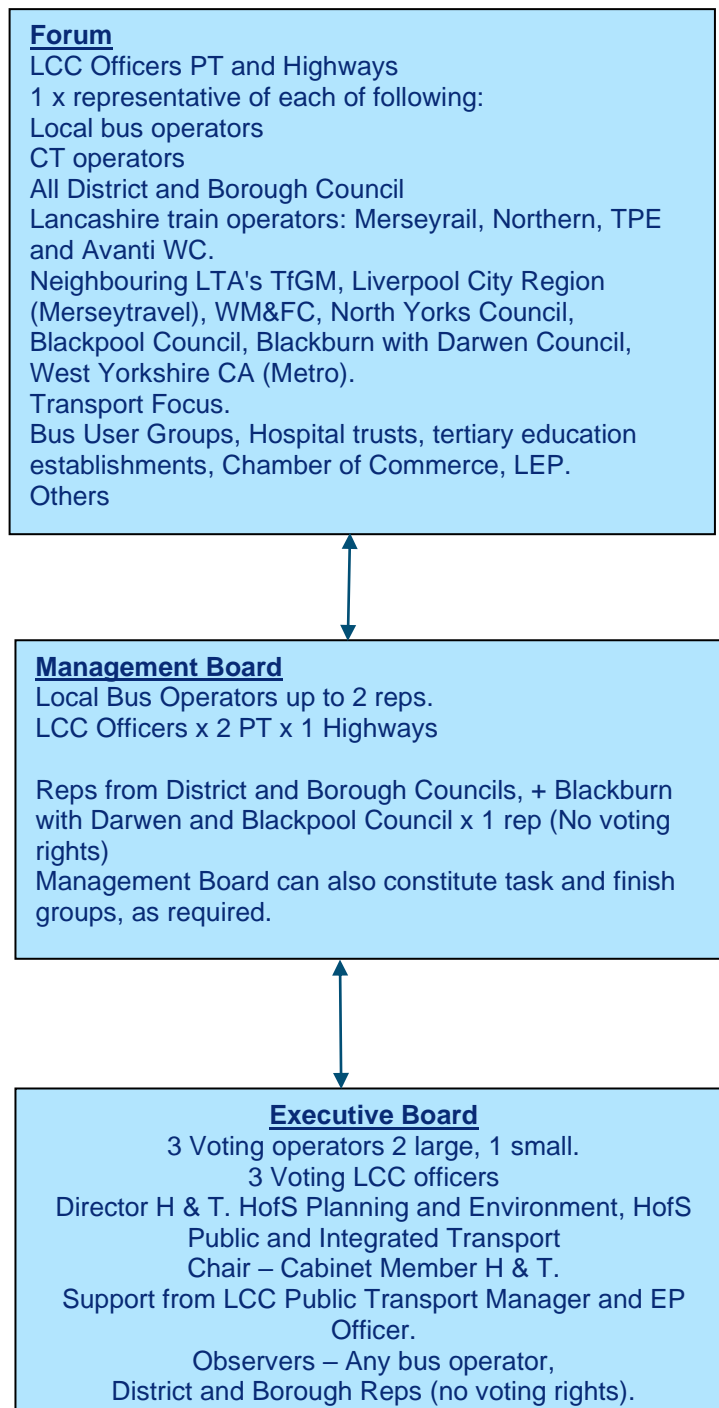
**Forum**
LCC Officers PT and Highways
1 x representative of each of following:
Local bus operators
CT operators
All District and Borough Council
Lancashire train operators: Merseyrail, Northern, TPE and Avanti WC.
Neighbouring LTA's TfGM, Liverpool City Region (Merseytravel), WM&FC, North Yorks Council, Blackpool Council, Blackburn with Darwen Council, West Yorkshire CA (Metro).
Transport Focus.
Bus User Groups, Hospital trusts, tertiary education establishments, Chamber of Commerce, LEP.
Others

**Management Board**
Local Bus Operators up to 2 reps.
LCC Officers x 2 PT x 1 Highways

Reps from District and Borough Councils, + Blackburn with Darwen and Blackpool Council x 1 rep (No voting rights)
Management Board can also constitute task and finish groups, as required.

**Executive Board**
3 Voting operators 2 large, 1 small.
3 Voting LCC officers
Director H & T. HofS Planning and Environment, HofS Public and Integrated Transport
Chair – Cabinet Member H & T.
Support from LCC Public Transport Manager and EP Officer.
Observers – Any bus operator,
District and Borough Reps (no voting rights).